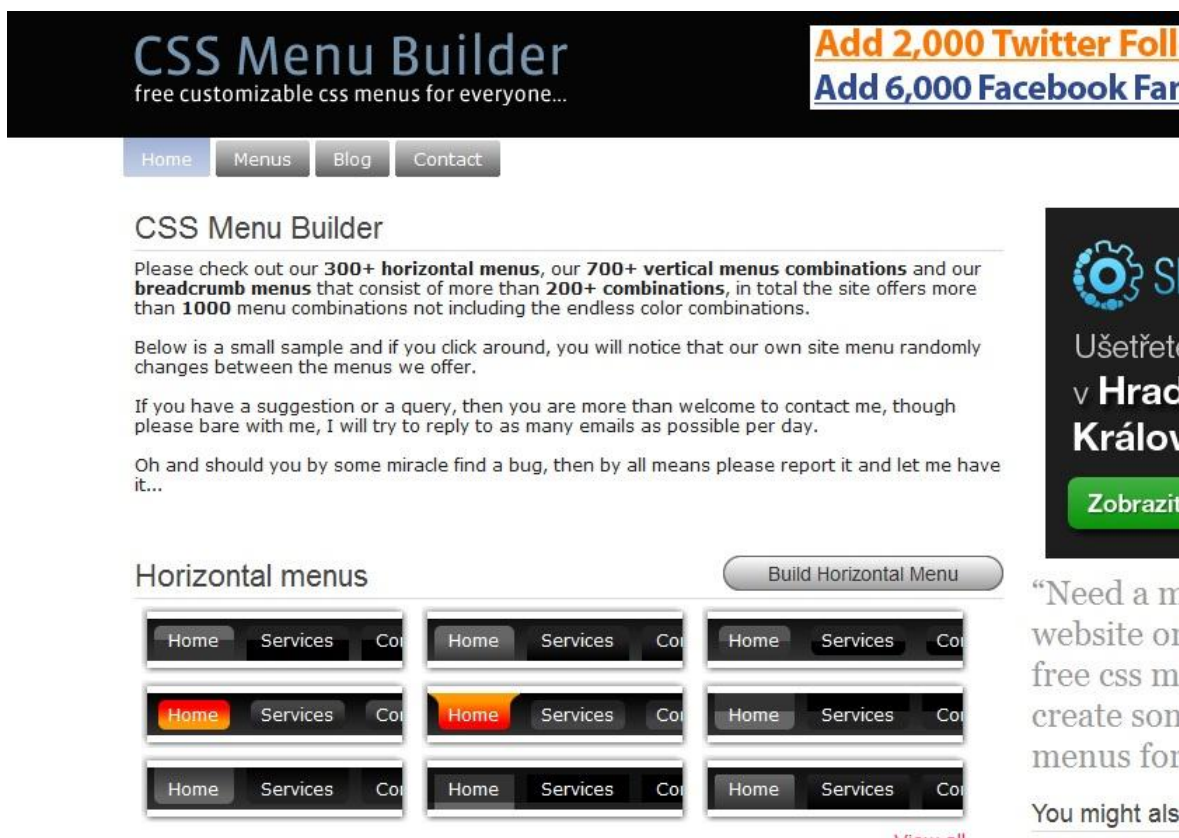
CSS Menu Builder
free customizable css menus for everyone...

Add 2,000 Twitter Foll
Add 6,000 Facebook Far

Home Menus Blog Contact

CSS Menu Builder

Please check out our **300+ horizontal menus**, our **700+ vertical menus combinations** and our **breadcrumb menus** that consist of more than **200+ combinations**, in total the site offers more than **1000** menu combinations not including the endless color combinations.

Below is a small sample and if you click around, you will notice that our own site menu randomly changes between the menus we offer.

If you have a suggestion or a query, then you are more than welcome to contact me, though please bare with me, I will try to reply to as many emails as possible per day.

Oh and should you by some miracle find a bug, then by all means please report it and let me have it...

Horizontal menus

Build Horizontal Menu

Home Services Co
Home Services Co
Home Services Co
Home Services Co
Home Services Co
Home Services Co
Home Services Co
Home Services Co
Home Services Co

View all

Sl
Ušetřet
v Hrad
Králov
Zobrazit

"Need a m
website or
free css m
create son
menus for

You might als